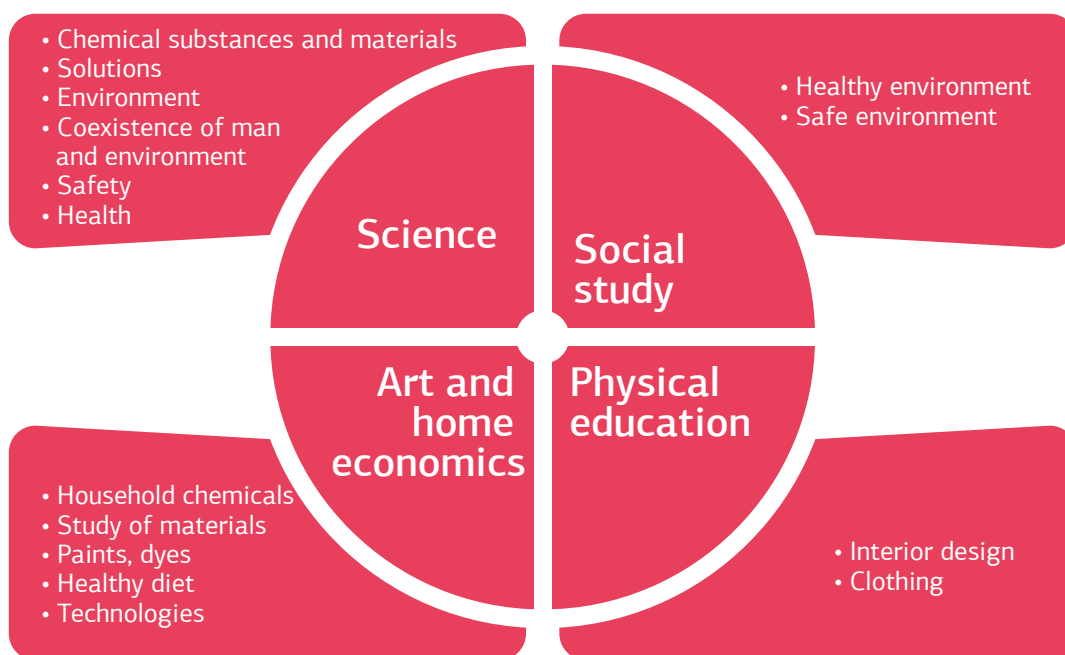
• Chemical substances and materials
• Solutions
• Environment
• Coexistence of man and environment
• Safety
• Health

• Healthy environment
• Safe environment

Science

Social study

Art and home economics

Physical education

• Household chemicals
• Study of materials
• Paints, dyes
• Healthy diet
• Technologies

• Interior design
• Clothing